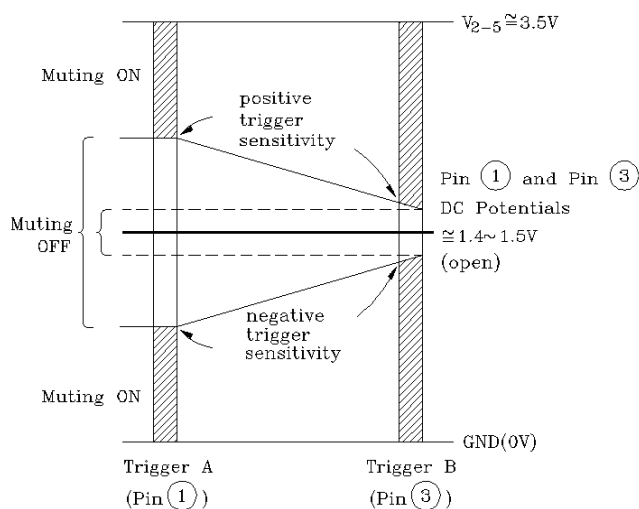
$V_{2-5} \cong 3.5V$

Muting ON

positive trigger sensitivity

Pin ① and Pin ③ DC Potentials

Muting OFF

$\cong 1.4 \sim 1.5V$ (open)

negative trigger sensitivity

Muting ON

GND(0V)

Trigger A (Pin ①)

Trigger B (Pin ③)